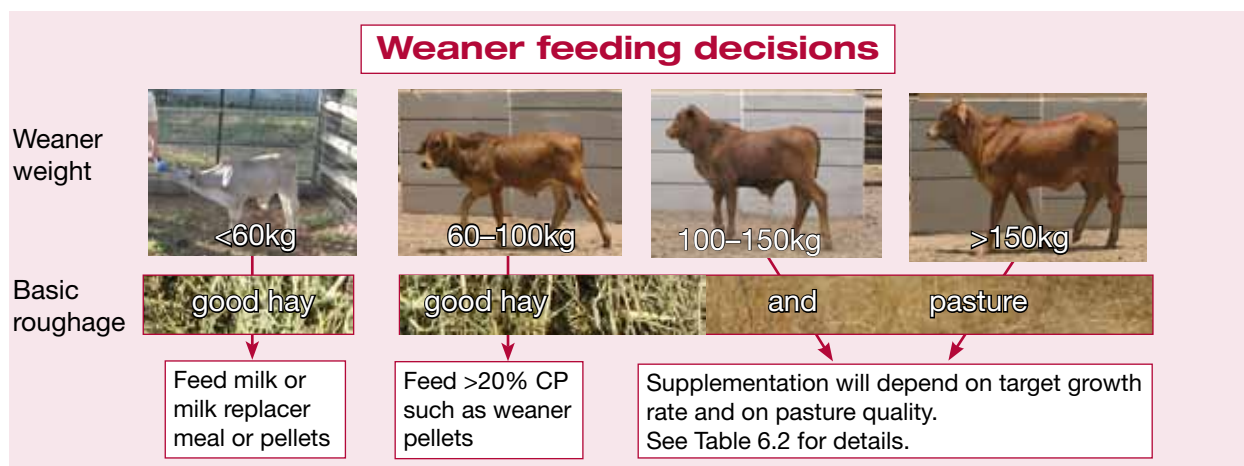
Weaner feeding decisions

Weaner weight

<60kg

60–100kg

100–150kg

>150kg

Basic roughage

good hay

good hay

and

pasture

Feed milk or milk replacer meal or pellets

Feed >20% CP such as weaner pellets

Supplementation will depend on target growth rate and on pasture quality.
See Table 6.2 for details.